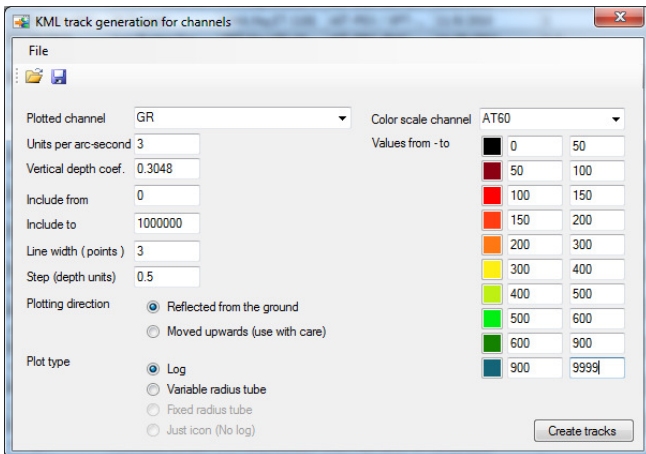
KML track generation for channels

File

Plotted channel GR

Units per arc-second 3

Vertical depth coef. 0.3048

Include from 0

Include to 1000000

Line width ( points ) 3

Step (depth units) 0.5

Plotting direction

Reflected from the ground

Moved upwards (use with care)

Plot type

Log

Variable radius tube

Fixed radius tube

Just icon (No log)

Color scale channel AT60

Values from - to

| | |
|---|---|
| 0 | 50 |
| 50 | 100 |
| 100 | 150 |
| 150 | 200 |
| 200 | 300 |
| 300 | 400 |
| 400 | 500 |
| 500 | 600 |
| 600 | 900 |
| 900 | 9999 |

Create tracks